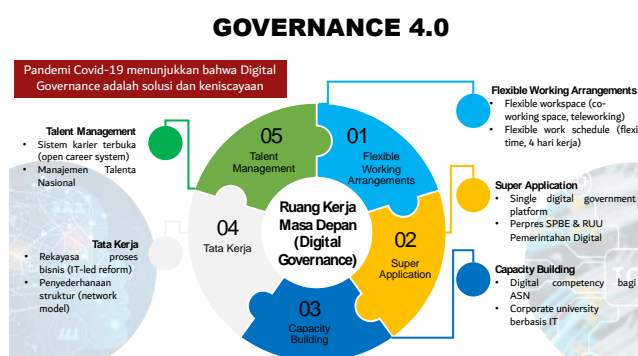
GOVERNANCE 4.0

Pandemi Covid-19 menunjukkan bahwa Digital Governance adalah solusi dan keniscayaan

Talent Management
- Sistem karier terbuka (open career system)
- Manajemen Talenta Nasional

Tata Kerja
- Rekayasa proses bisnis (IT-led reform)
- Penyederhanaan struktur (network model)

05
Talent Management

01
Flexible Working Arrangements

04
Tata Kerja

Ruang Kerja Masa Depan (Digital Governance)

02
Super Application

03
Capacity Building

Flexible Working Arrangements
- Flexible workspace (co-working space, teleworking)
- Flexible work schedule (flexi time, 4 hari kerja)

Super Application
- Single digital government platform
- Perpres SPBE & RUU Pemerintahan Digital

Capacity Building
- Digital competency bagi ASN
- Corporate university berbasis IT